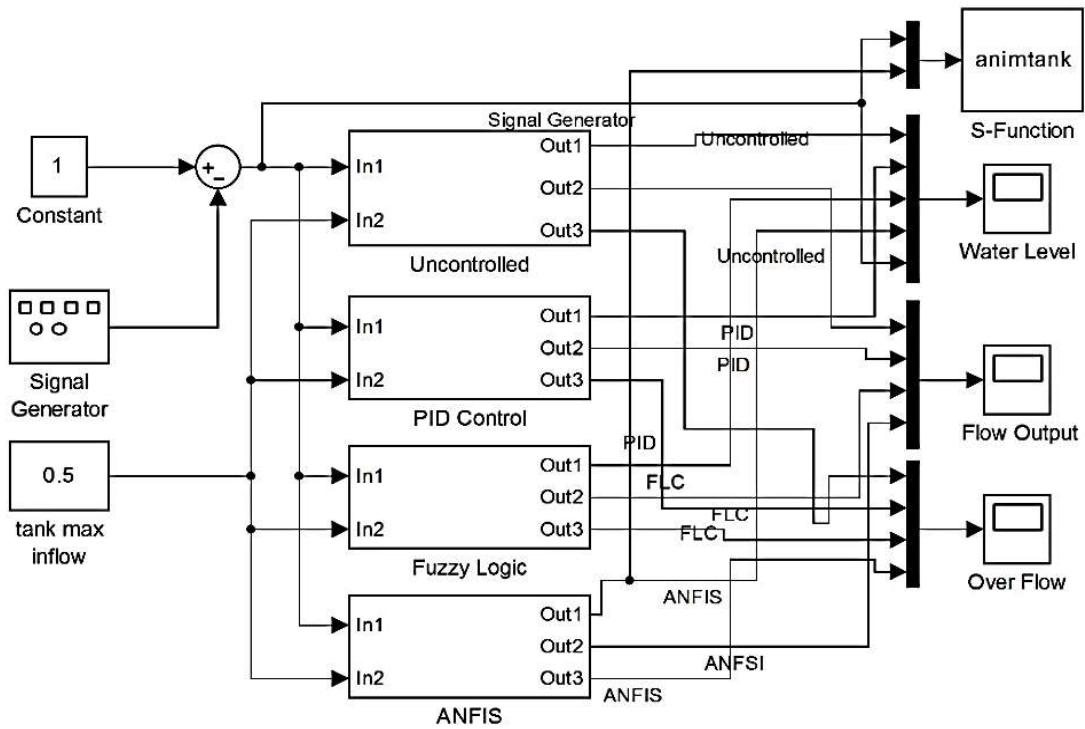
animtank

S-Function

Signal Generator

1

Constant

+
-

In1

In2

Out1

Out2

Out3

Uncontrolled

Uncontrolled

Uncontrolled

Water Level

Signal Generator

In1

In2

Out1

Out2

Out3

PID Control

PID

PID

Flow Output

0.5

tank max inflow

PID

In1

In2

Out1

Out2

Out3

Fuzzy Logic

FLC

FLC

FLC

Over Flow

ANFIS

In1

In2

Out1

Out2

Out3

ANFIS

ANFSI

ANFIS